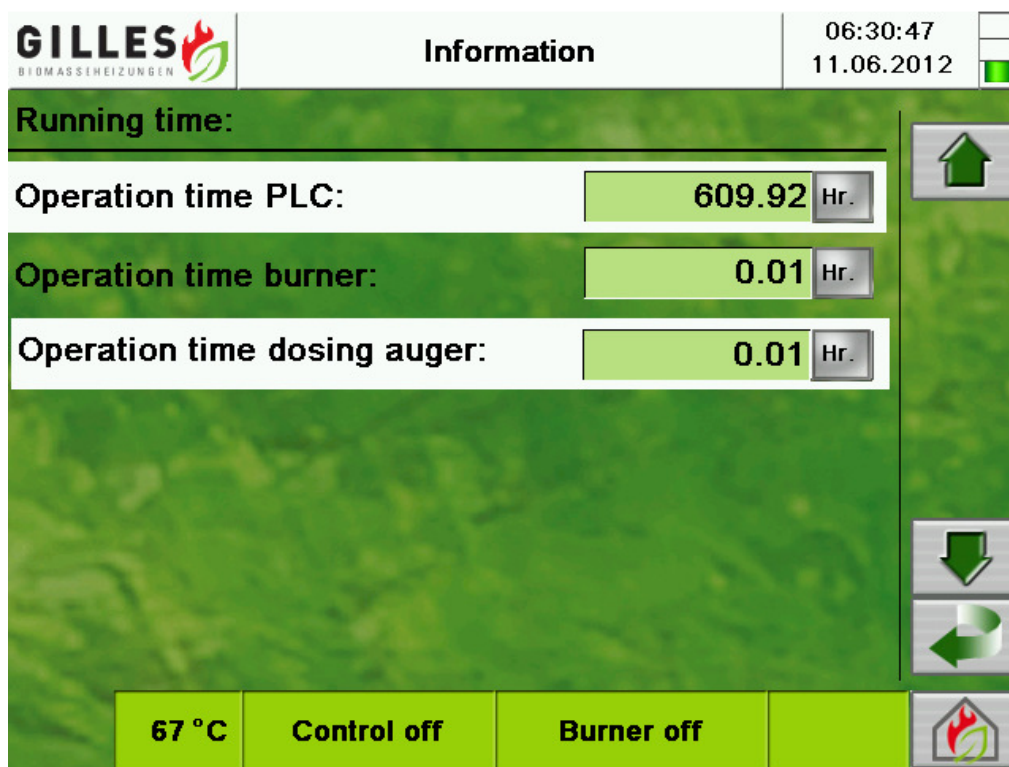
GILLES
BIOMASSEHEIZUNGEN

Information

06:30:47
11.06.2012

Running time:

Operation time PLC: 609.92 Hr.

Operation time burner: 0.01 Hr.

Operation time dosing auger: 0.01 Hr.

67 °C | Control off | Burner off